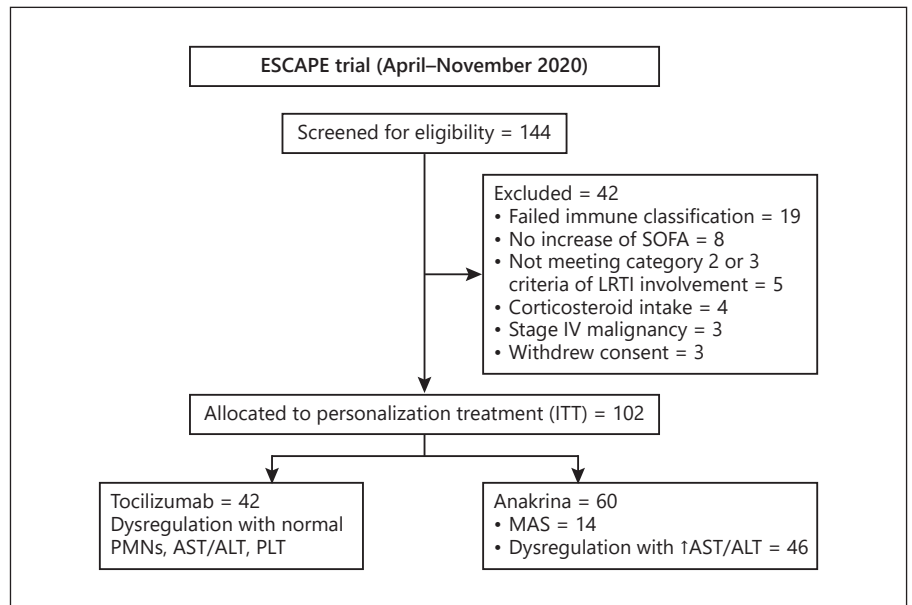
ESCAPE trial (April–November 2020)

Screened for eligibility = 144

Excluded = 42
• Failed immune classification = 19
• No increase of SOFA = 8
• Not meeting category 2 or 3 criteria of LRTI involvement = 5
• Corticosteroid intake = 4
• Stage IV malignancy = 3
• Withdrew consent = 3

Allocated to personalization treatment (ITT) = 102

Tocilizumab = 42
Dysregulation with normal PMNs, AST/ALT, PLT

Anakrina = 60
• MAS = 14
• Dysregulation with ↑AST/ALT = 46